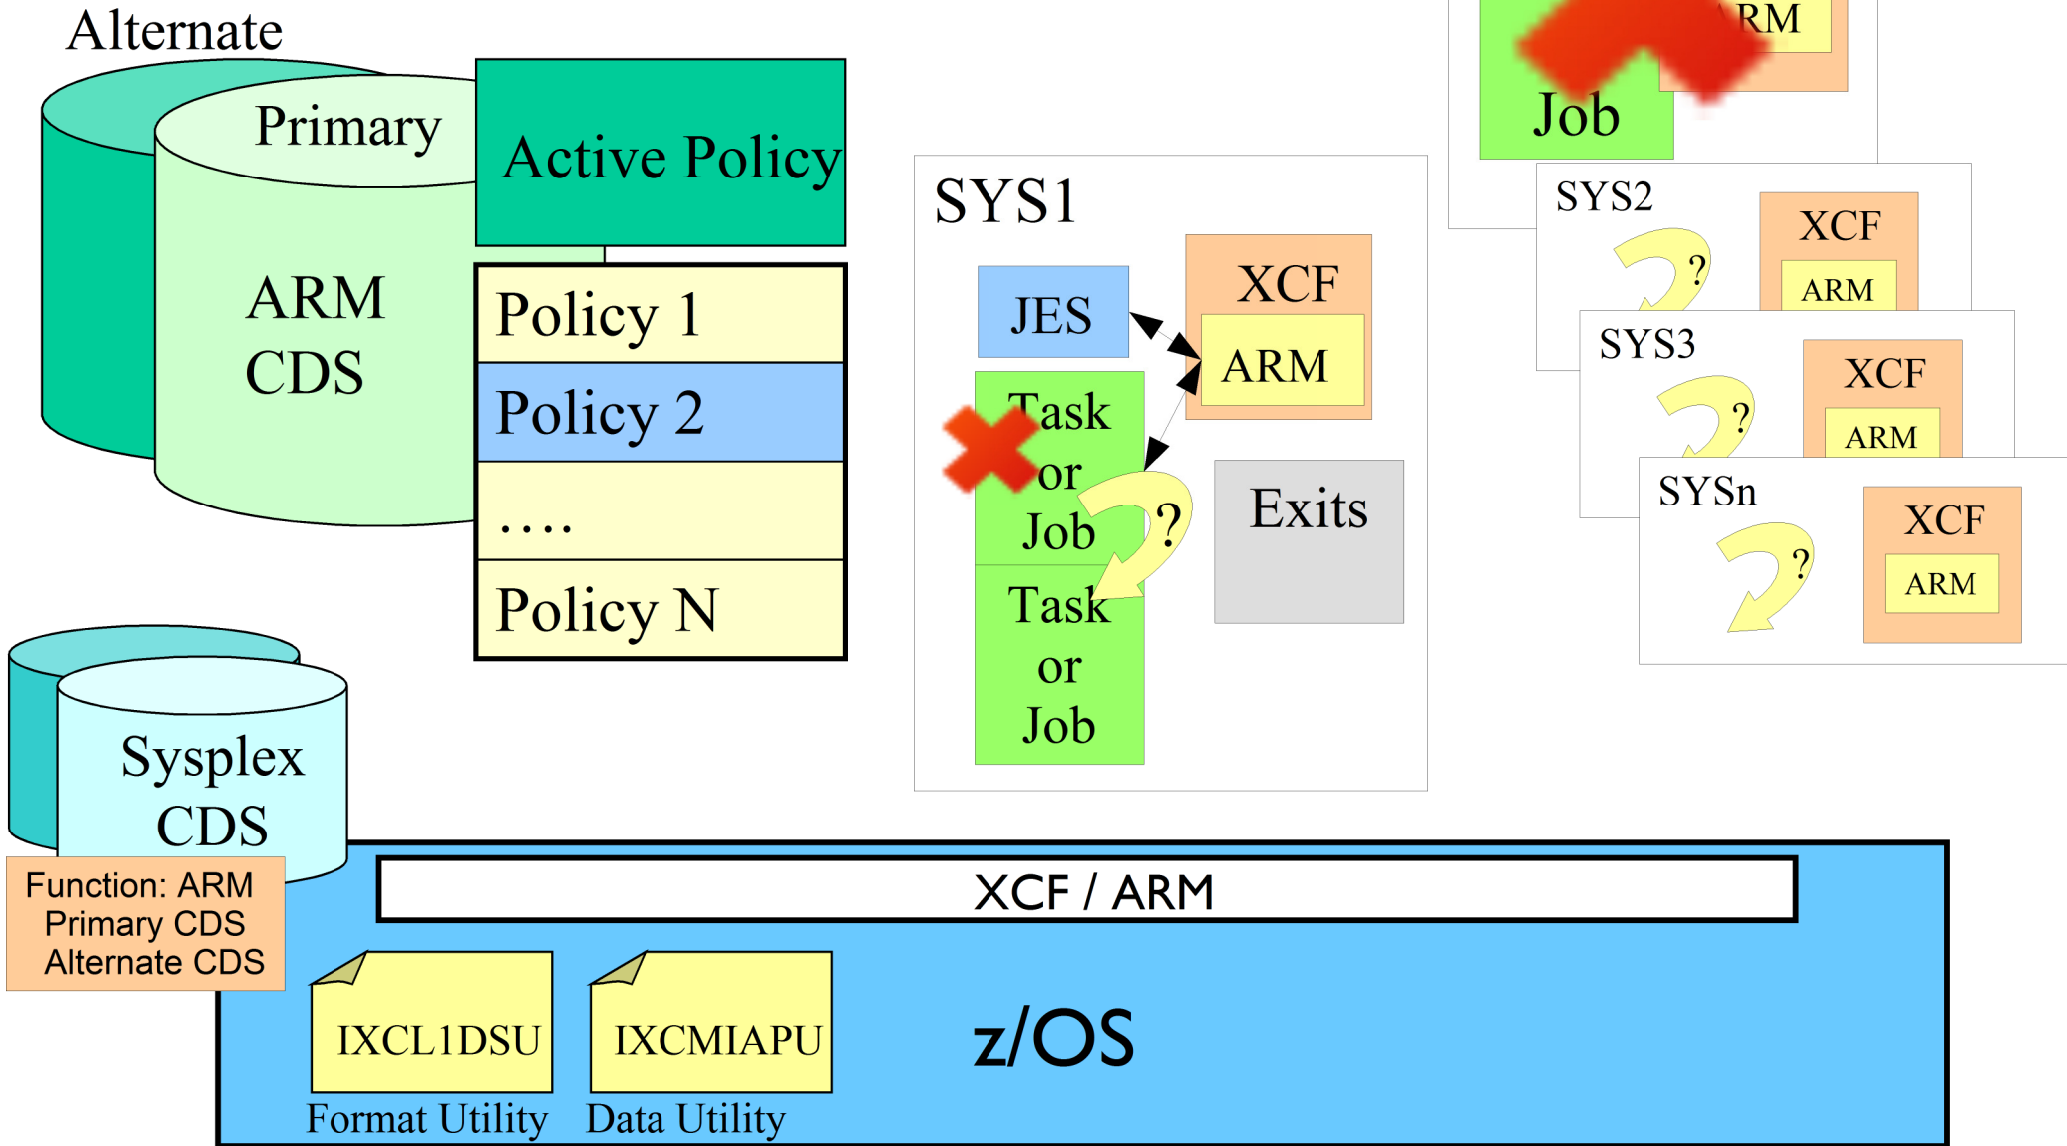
Alternate

Primary

ARM CDS

Active Policy

Policy 1

Policy 2

....

Policy N

Sysplex CDS

Function: ARM
Primary CDS
Alternate CDS

SYS1

JES

XCF

ARM

Task or Job

?

Exits

Task or Job

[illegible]RM

Job

SYS2

XCF

ARM

?

SYS3

XCF

ARM

?

SYSn

XCF

ARM

?

XCF / ARM

IXCL1DSU

Format Utility

IXCMIAPU

Data Utility

z/OS